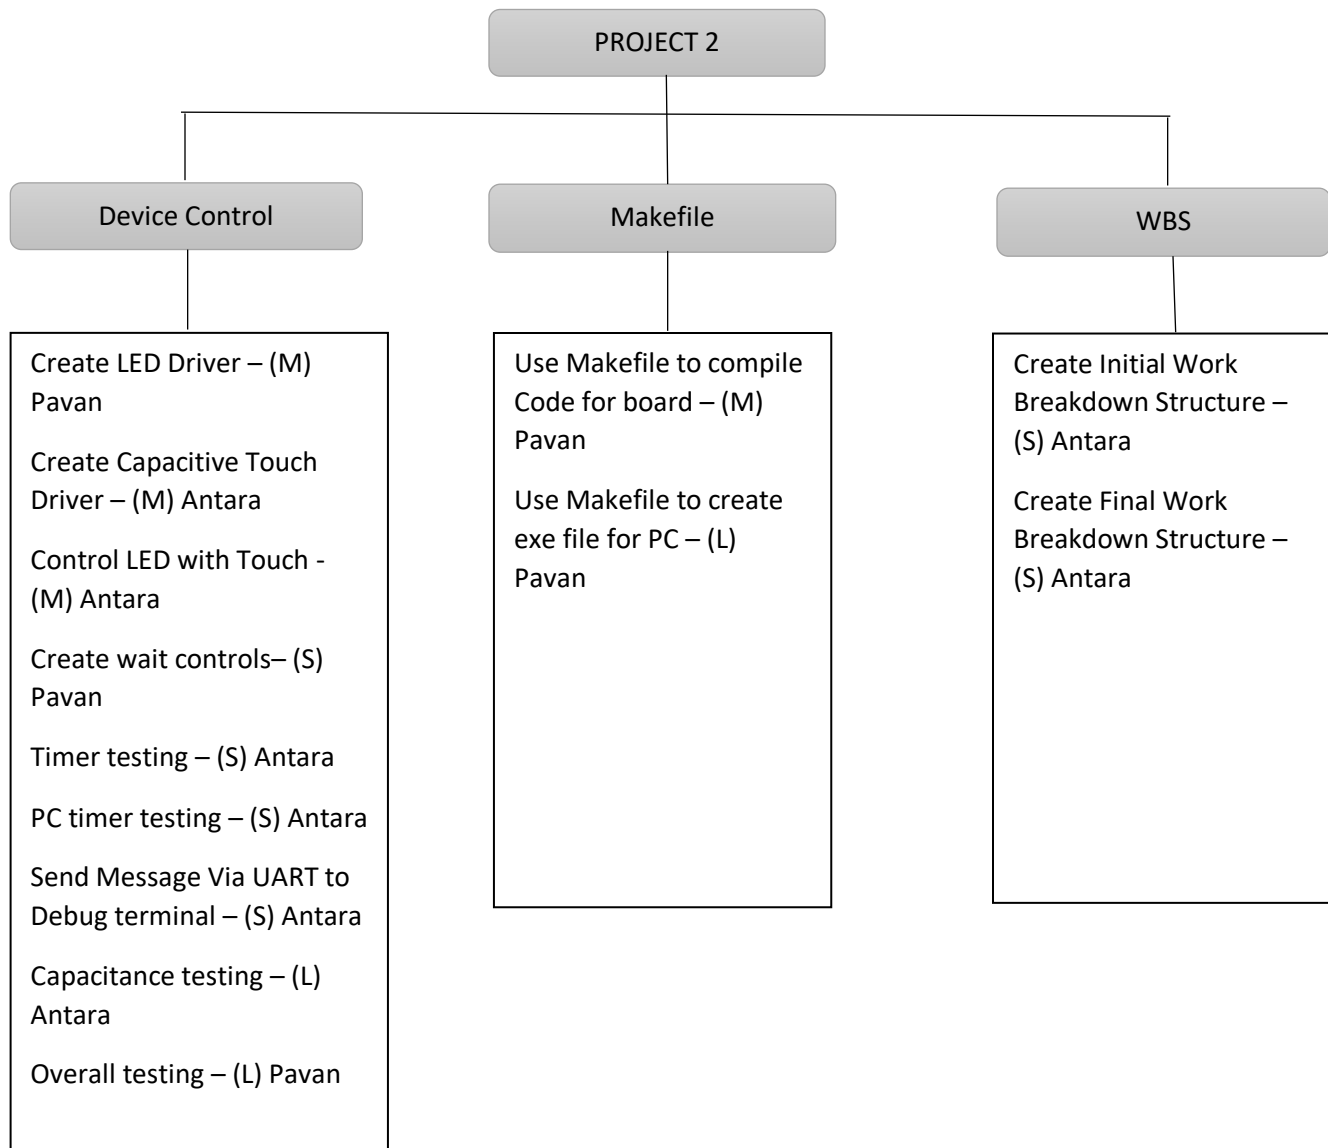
PROJECT 2

Device Control

Create LED Driver – (M) Pavan

Create Capacitive Touch Driver – (M) Antara

Control LED with Touch - (M) Antara

Create wait controls– (S) Pavan

Timer testing – (S) Antara

PC timer testing – (S) Antara

Send Message Via UART to Debug terminal – (S) Antara

Capacitance testing – (L) Antara

Overall testing – (L) Pavan

Makefile

Use Makefile to compile Code for board – (M) Pavan

Use Makefile to create exe file for PC – (L) Pavan

WBS

Create Initial Work Breakdown Structure – (S) Antara

Create Final Work Breakdown Structure – (S) Antara